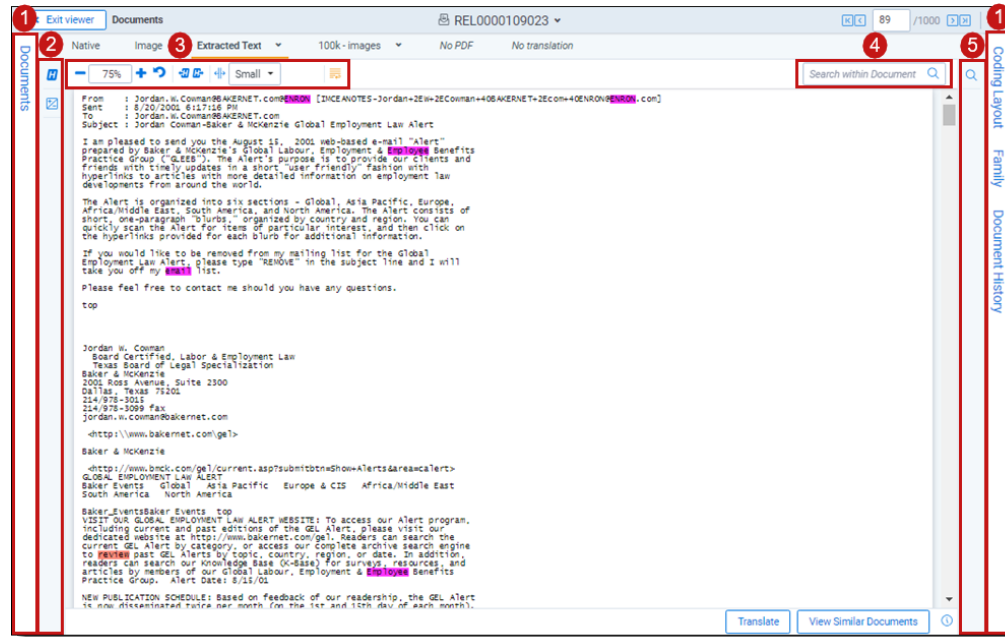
1 Exit viewer Documents REL0000109023 89 /1000 1

Documents

2 Native Image 3 Extracted Text 100k - images No PDF No translation

75% Small 4 Search within Document 5

Coding Layout Family Document History

From : Jordan.W.Cowman@BAKERNET.com@ENRON [IMCEANOTES-Jordan+2EW+2ECowman+40BAKERNET+2Ecom+40ENRON@ENRON.com]
Sent : 8/20/2001 6:17:16 PM
To : Jordan.W.Cowman@BAKERNET.com
Subject : Jordan Cowman-Baker & McKenzie Global Employment Law Alert

I am pleased to send you the August 15, 2001 web-based e-mail "Alert" prepared by Baker & McKenzie's Global Labour, Employment & Employee Benefits Practice Group ("GLEEB"). The Alert's purpose is to provide our clients and friends with timely updates in a short "user friendly" fashion with hyperlinks to articles with more detailed information on employment law developments from around the world.

The Alert is organized into six sections - Global, Asia Pacific, Europe, Africa/Middle East, South America, and North America. The Alert consists of short, one-paragraph "blurbs," organized by country and region. You can quickly scan the Alert for items of particular interest, and then click on the hyperlinks provided for each blurb for additional information.

If you would like to be removed from my mailing list for the Global Employment Law Alert, please type "REMOVE" in the subject line and I will take you off my email list.

Please feel free to contact me should you have any questions.

top

Jordan W. Cowman
Board Certified, Labor & Employment Law
Texas Board of Legal Specialization
Baker & McKenzie
2001 Ross Avenue, Suite 2300
Dallas, Texas 75201
214/978-3015
214/978-3099 fax
jordan.w.cowman@bakernet.com

<http:\\www.bakernet.com\gel>

Baker & McKenzie

<http://www.bmck.com/gel/current.asp?submitbtn=Show+Alerts&area=calert>
GLOBAL EMPLOYMENT LAW ALERT
Baker Events Global Asia Pacific Europe & CIS Africa/Middle East
South America North America

Baker_EventsBaker Events top
VISIT OUR GLOBAL EMPLOYMENT LAW ALERT WEBSITE: To access our Alert program, including current and past editions of the GEL Alert, please visit our dedicated website at http://www.bakernet.com/gel. Readers can search the current GEL Alert by category, or access our complete archive search engine to review past GEL Alerts by topic, country, region, or date. In addition, readers can search our Knowledge Base (K-Base) for surveys, resources, and articles by members of our Global Labour, Employment & Employee Benefits Practice Group. Alert Date: 8/15/01

NEW PUBLICATION SCHEDULE: Based on feedback of our readership, the GEL Alert is now disseminated twice per month (on the 1st and 15th day of each month).

Translate View Similar Documents